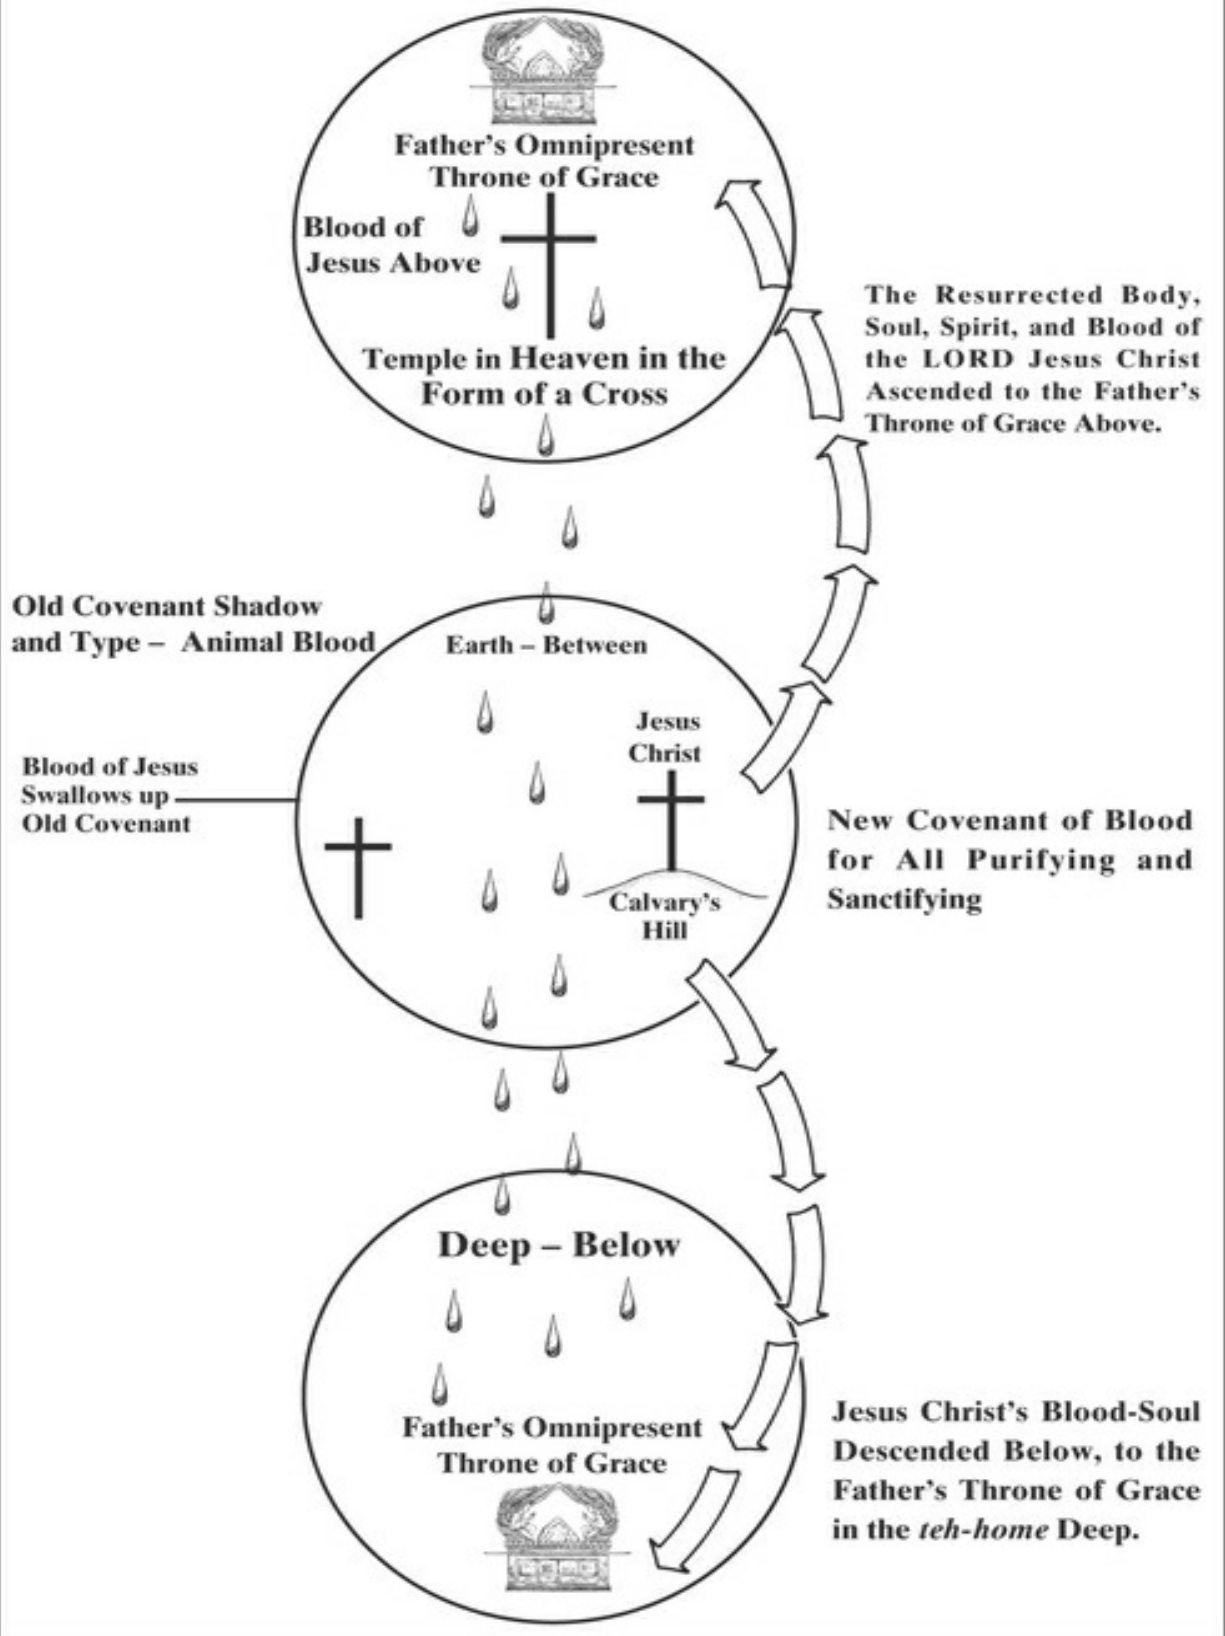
Father's Omnipresent Throne of Grace

Blood of Jesus Above

Temple in Heaven in the Form of a Cross

The Resurrected Body, Soul, Spirit, and Blood of the LORD Jesus Christ Ascended to the Father's Throne of Grace Above.

Old Covenant Shadow and Type – Animal Blood

Earth – Between

Jesus Christ

Blood of Jesus Swallows up Old Covenant

New Covenant of Blood for All Purifying and Sanctifying

Calvary's Hill

Deep – Below

Father's Omnipresent Throne of Grace

Jesus Christ's Blood-Soul Descended Below, to the Father's Throne of Grace in the teh-home Deep.